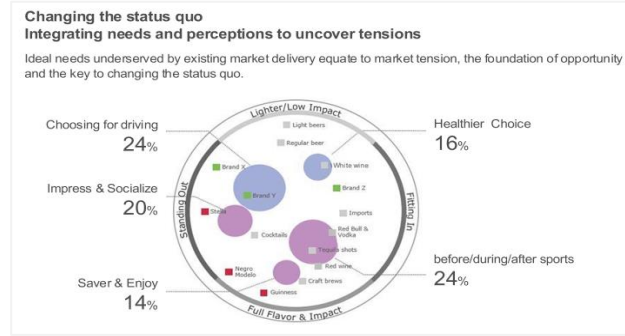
Changing the status quo
Integrating needs and perceptions to uncover tensions

Ideal needs underserved by existing market delivery equate to market tension, the foundation of opportunity and the key to changing the status quo.

Lighter/Low Impact

Standing Out

Fitting In

Full Flavor & Impact

Choosing for driving
24%

Impress & Socialize
20%

Saver & Enjoy
14%

Healthier Choice
16%

before/during/after sports
24%

Light beers
Regular beer
Brand X
White wine
Brand Y
Brand Z
Steak
Imports
Cocktails
Red Bull & Vodka
Tequila shots
Red wine
Negro Modelo
Craft brews
Guinness